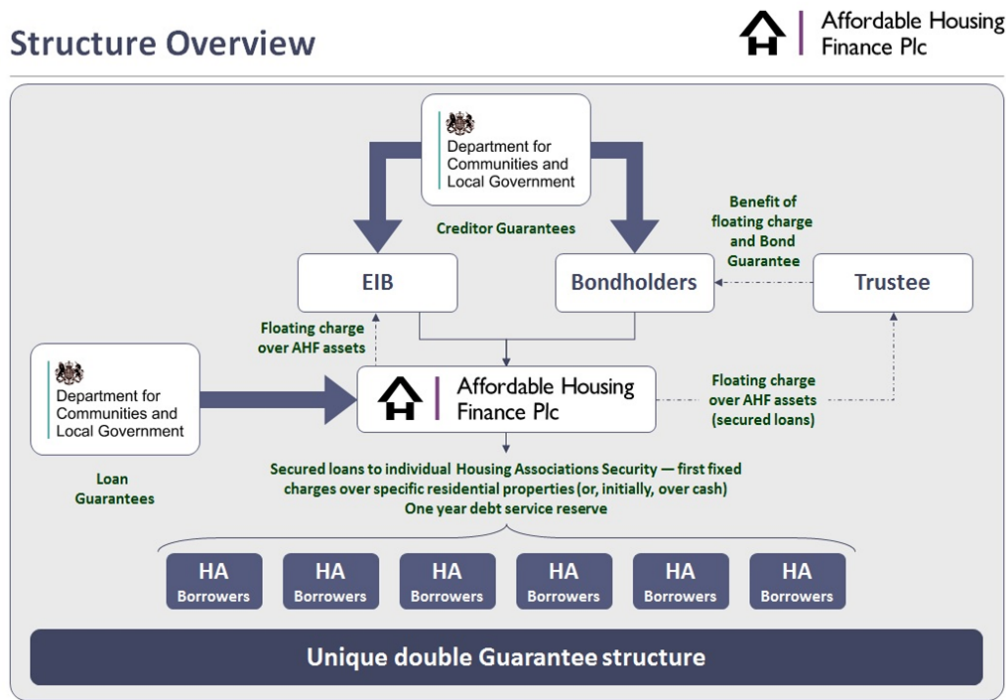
Structure Overview

Affordable Housing Finance Plc

Department for Communities and Local Government

Creditor Guarantees

Benefit of floating charge and Bond Guarantee

EIB

Bondholders

Trustee

Floating charge over AHF assets

Department for Communities and Local Government

Affordable Housing Finance Plc

Floating charge over AHF assets (secured loans)

Loan Guarantees

Secured loans to individual Housing Associations Security — first fixed charges over specific residential properties (or, initially, over cash) One year debt service reserve

HA Borrowers

HA Borrowers

HA Borrowers

HA Borrowers

HA Borrowers

HA Borrowers

Unique double Guarantee structure